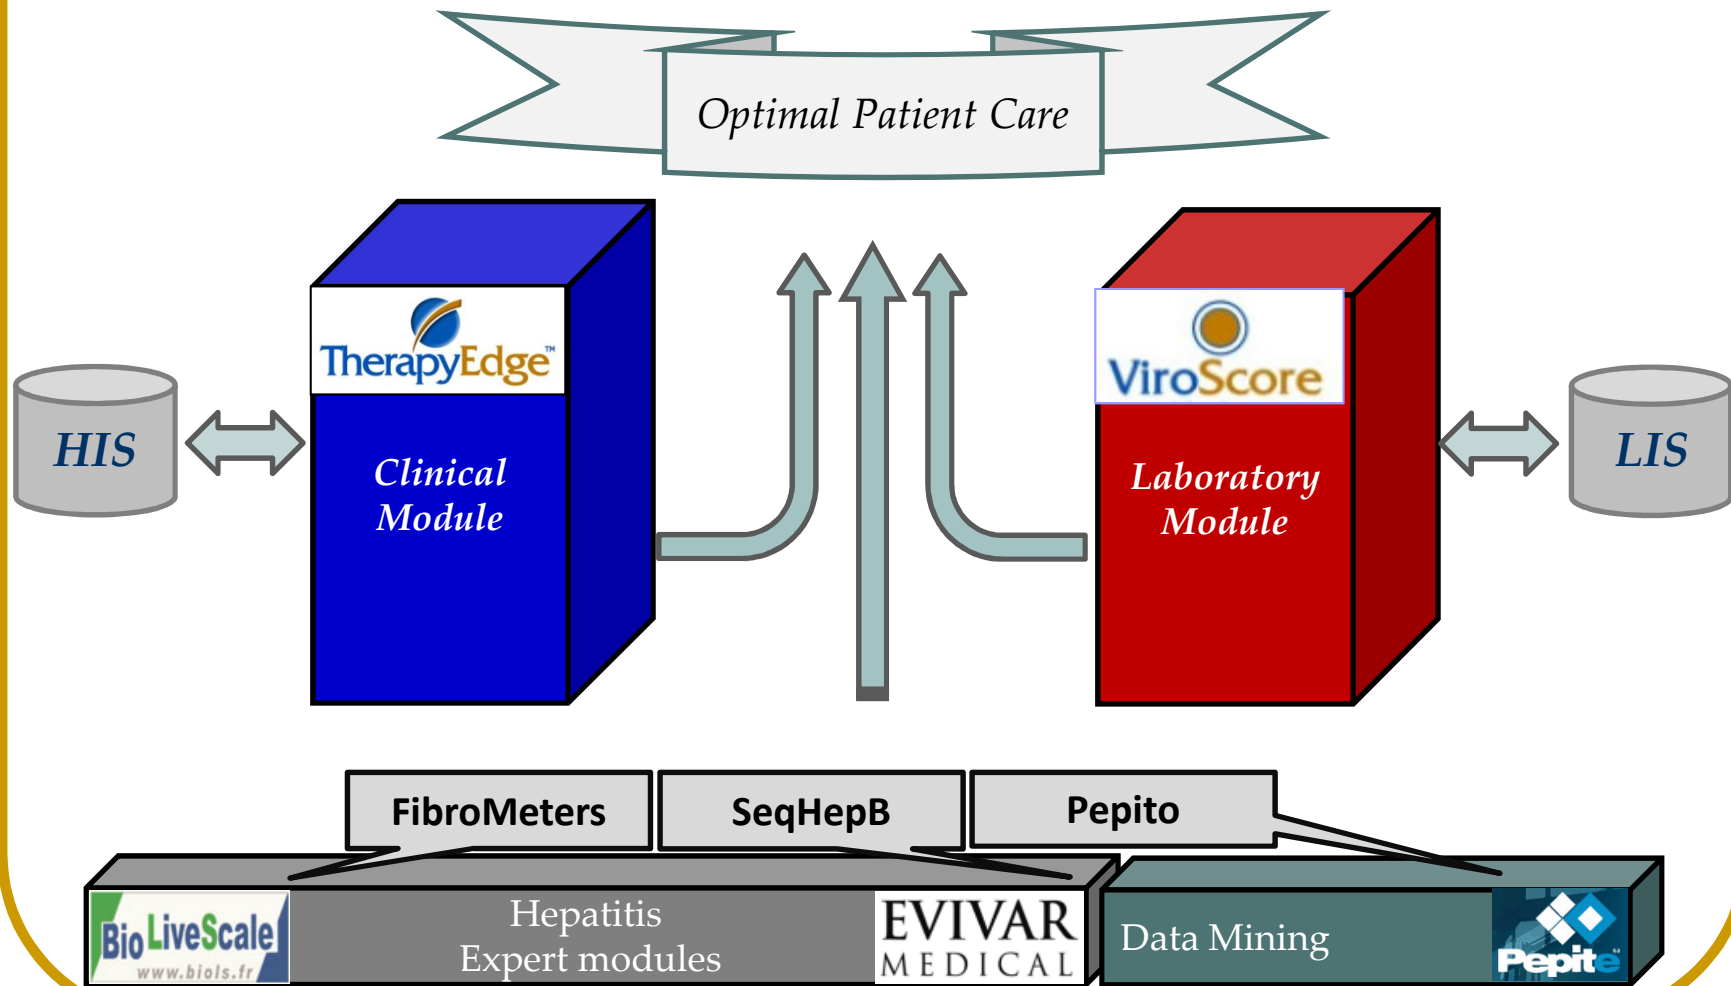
Optimal Patient Care

TherapyEdge™

Clinical Module

ViroScore

Laboratory Module

HIS

LIS

FibroMeters

SeqHepB

Pepito

BioLiveScale www.biols.fr

Hepatitis Expert modules

EVIVAR MEDICAL

Data Mining

Pepite™